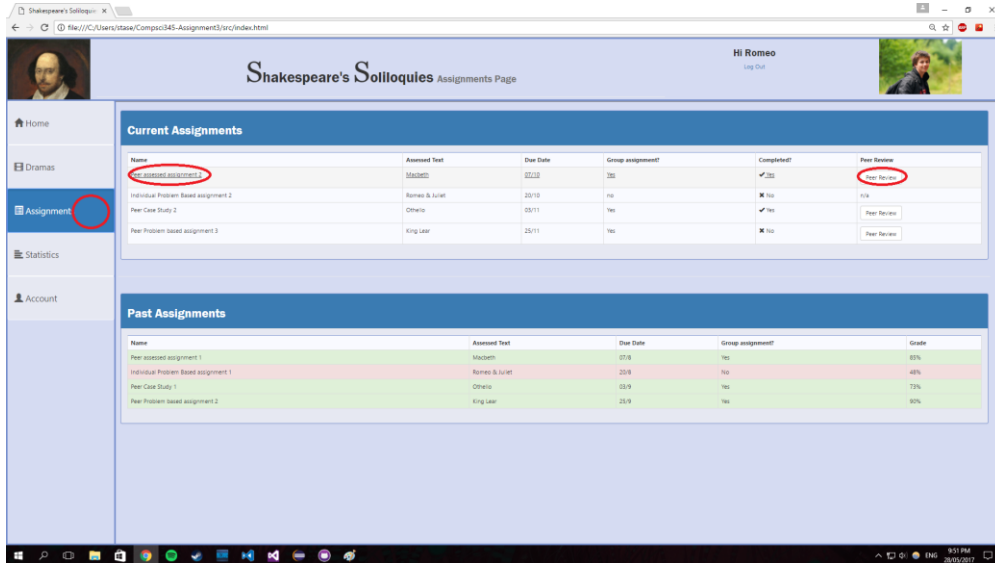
Shakespeare's Soliloqui ×

file:///C:/Users/stase/Compsci345-Assignment3/src/index.html

Shakespeare's Soliloquies Assignments Page

Hi Romeo
Log Out

Home

Dramas

Assignment

Statistics

Account

Current Assignments

| Name | Assessed Text | Due Date | Group assignment? | Completed? | Peer Review |
|---|---|---|---|---|---|
| Peer assessed assignment 2 | Macbeth | 07/10 | Yes | ✔ Yes | Peer Review |
| Individual Problem Based assignment 2 | Romeo & Juliet | 20/10 | no | ✖ No | n/a |
| Peer Case Study 2 | Othello | 03/11 | Yes | ✔ Yes | Peer Review |
| Peer Problem based assignment 3 | King Lear | 25/11 | Yes | ✖ No | Peer Review |

Past Assignments

| Name | Assessed Text | Due Date | Group assignment? | Grade |
|---|---|---|---|---|
| Peer assessed assignment 1 | Macbeth | 07/8 | Yes | 85% |
| Individual Problem Based assignment 1 | Romeo & Juliet | 20/8 | No | 48% |
| Peer Case Study 1 | Othello | 03/9 | Yes | 73% |
| Peer Problem based assignment 2 | King Lear | 25/9 | Yes | 80% |

ENG 9:51 PM 28/05/2017